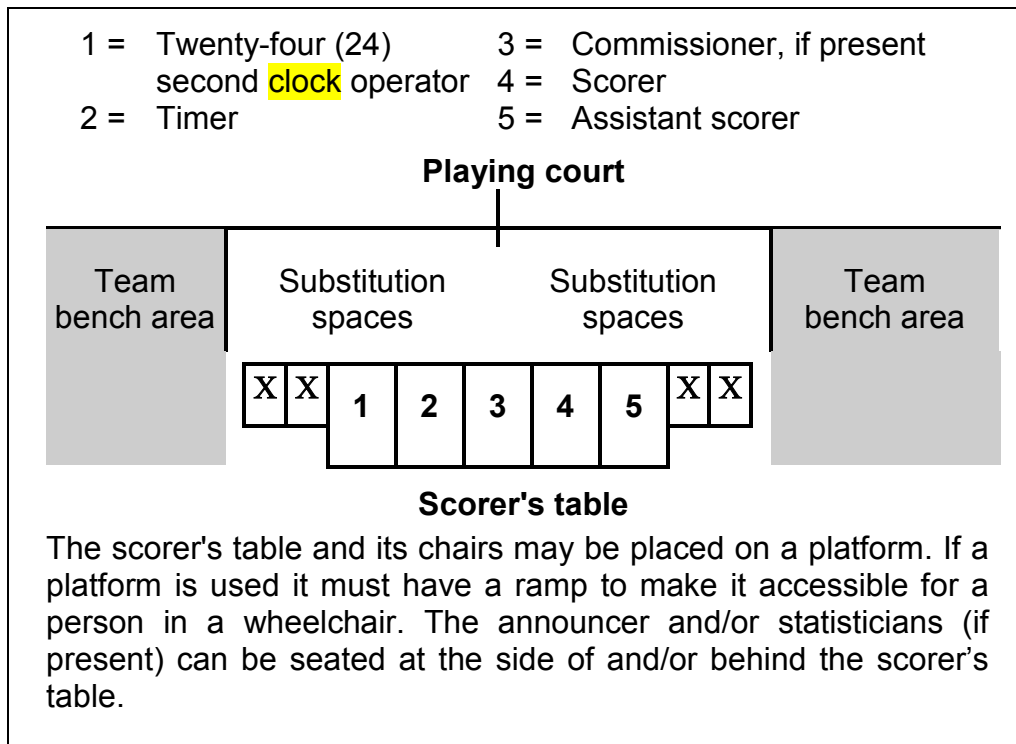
1 = Twenty-four (24) second clock operator
2 = Timer
3 = Commissioner, if present
4 = Scorer
5 = Assistant scorer

**Playing court**

Team bench area

Substitution spaces

Substitution spaces

Team bench area

X X 1 2 3 4 5 X X

**Scorer's table**

The scorer's table and its chairs may be placed on a platform. If a platform is used it must have a ramp to make it accessible for a person in a wheelchair. The announcer and/or statisticians (if present) can be seated at the side of and/or behind the scorer's table.